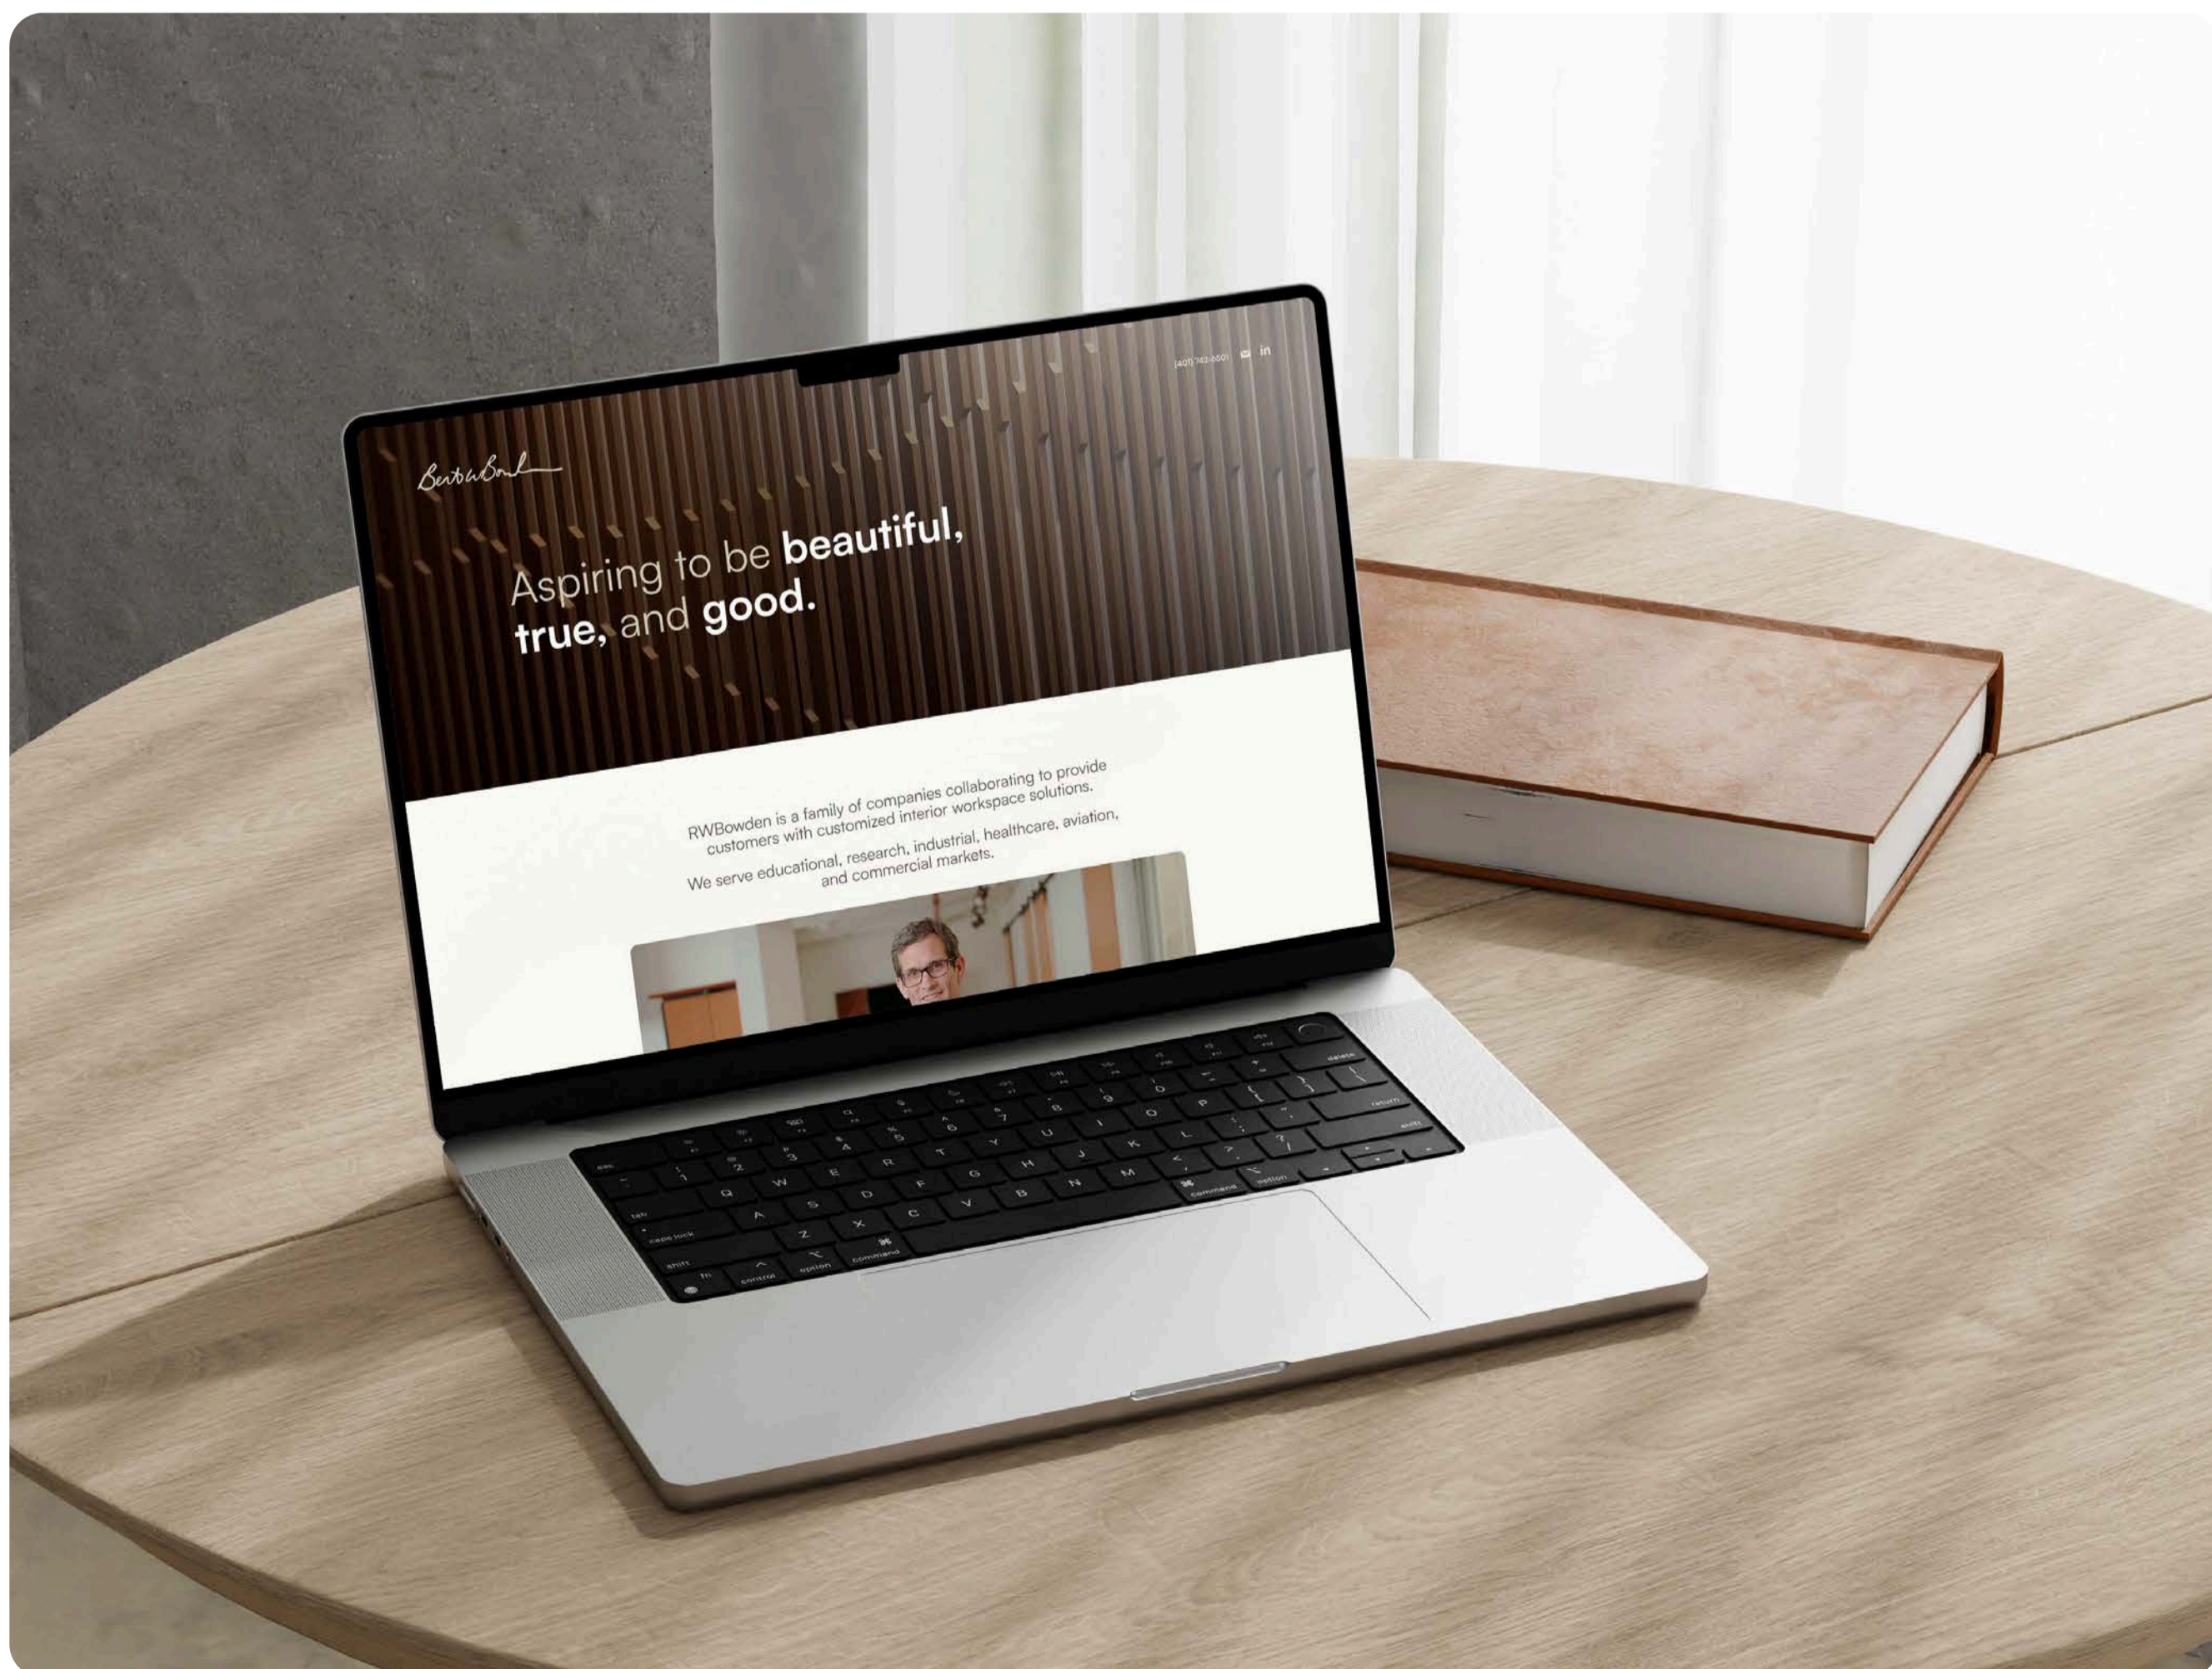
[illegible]

(401) 742-6501

in

Aspiring to be beautiful, true, and good.

RWBowden is a family of companies collaborating to provide customers with customized interior workspace solutions.

We serve educational, research, industrial, healthcare, aviation, and commercial markets.